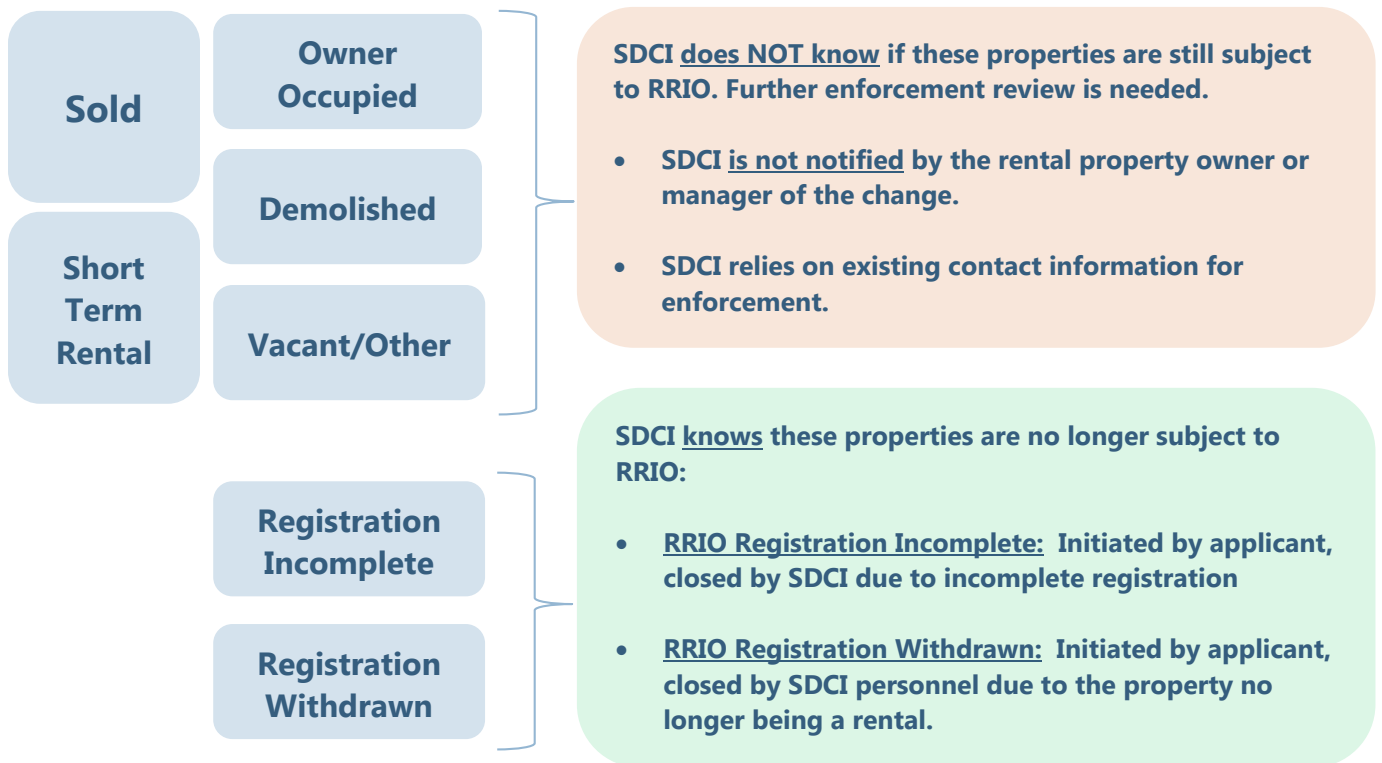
Sold

Short Term Rental

Owner Occupied

Demolished

Vacant/Other

SDCI does NOT know if these properties are still subject to RRIO. Further enforcement review is needed.

- SDCI is not notified by the rental property owner or manager of the change.
- SDCI relies on existing contact information for enforcement.

Registration Incomplete

Registration Withdrawn

SDCI knows these properties are no longer subject to RRIO:

- RRIO Registration Incomplete: Initiated by applicant, closed by SDCI due to incomplete registration
- RRIO Registration Withdrawn: Initiated by applicant, closed by SDCI personnel due to the property no longer being a rental.